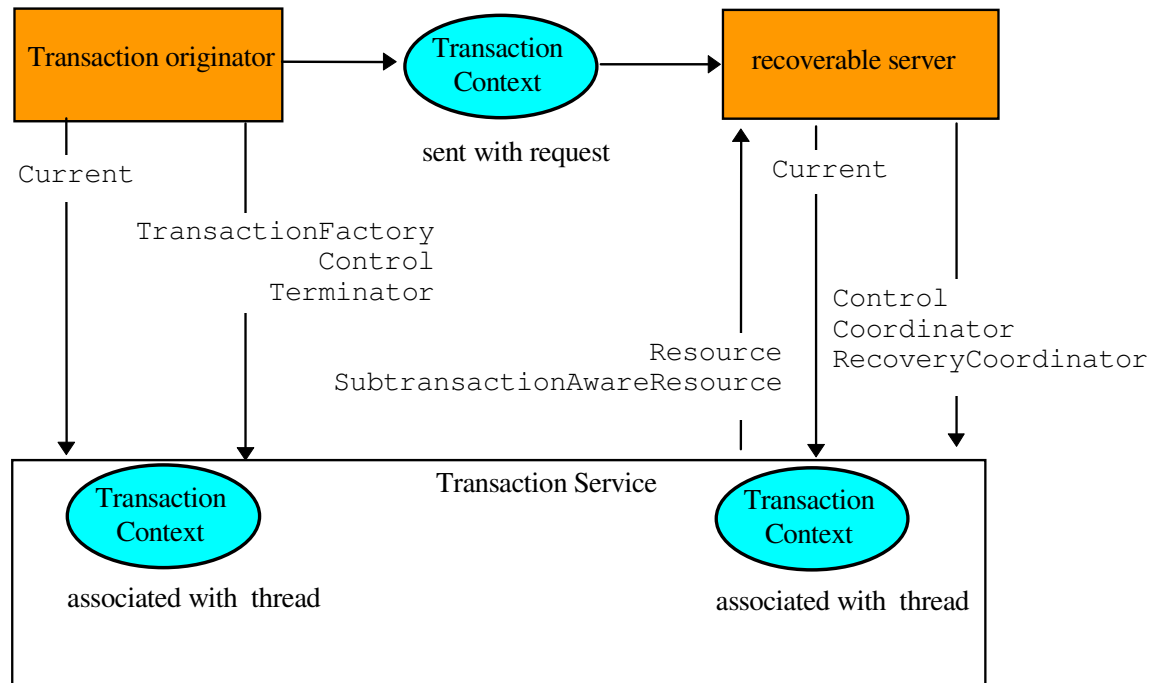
Transaction originator

Transaction Context

sent with request

recoverable server

Current

TransactionFactory
Control
Terminator

Current

Control
Coordinator
RecoveryCoordinator

Resource
SubtransactionAwareResource

Transaction Service

Transaction Context

associated with thread

Transaction Context

associated with thread